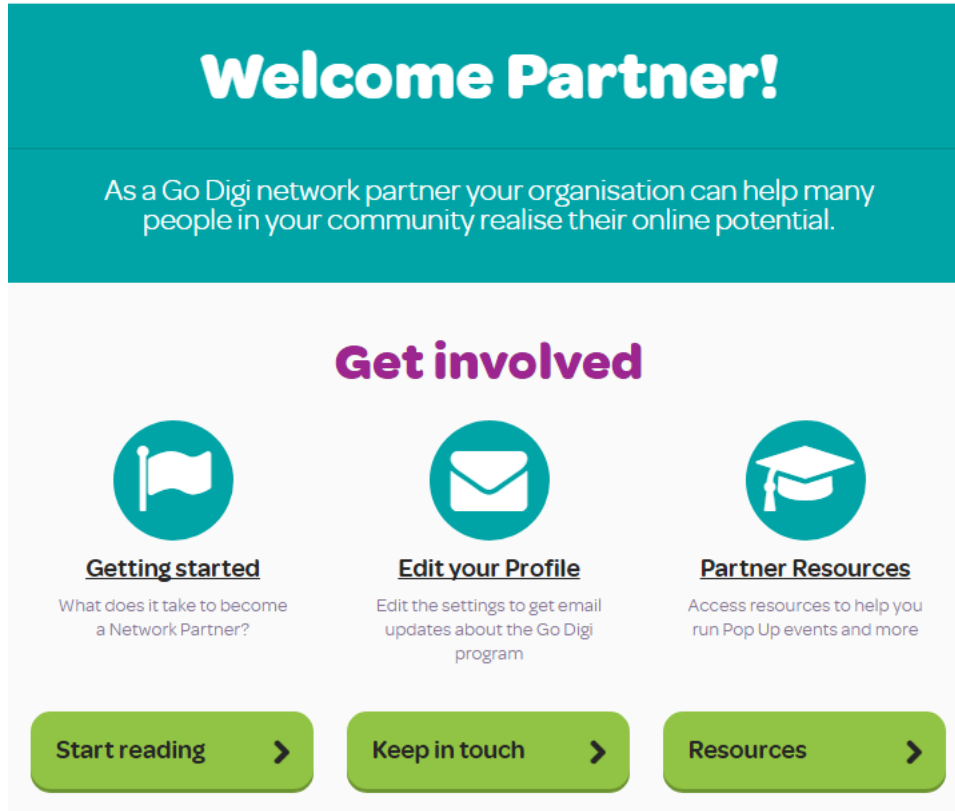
Welcome Partner!

As a Go Digi network partner your organisation can help many people in your community realise their online potential.

Get involved

Getting started

What does it take to become a Network Partner?

Start reading

Edit your Profile

Edit the settings to get email updates about the Go Digi program

Keep in touch

Partner Resources

Access resources to help you run Pop Up events and more

Resources